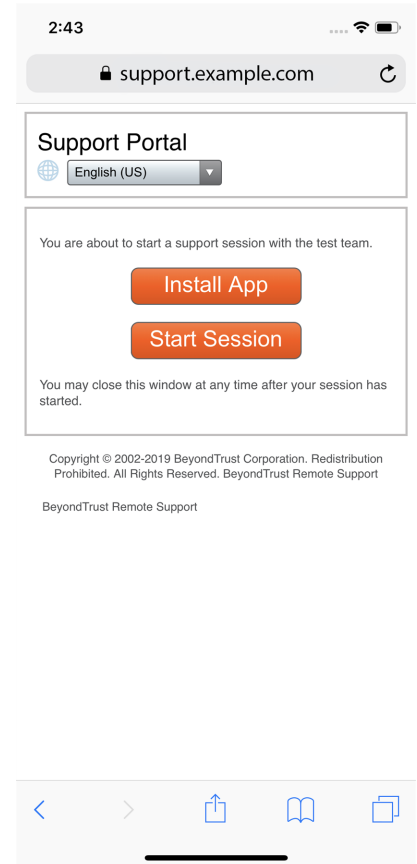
2:43

support.example.com

Support Portal

English (US)

You are about to start a support session with the test team.

Install App

Start Session

You may close this window at any time after your session has started.

Copyright © 2002-2019 BeyondTrust Corporation. Redistribution Prohibited. All Rights Reserved. BeyondTrust Remote Support

BeyondTrust Remote Support